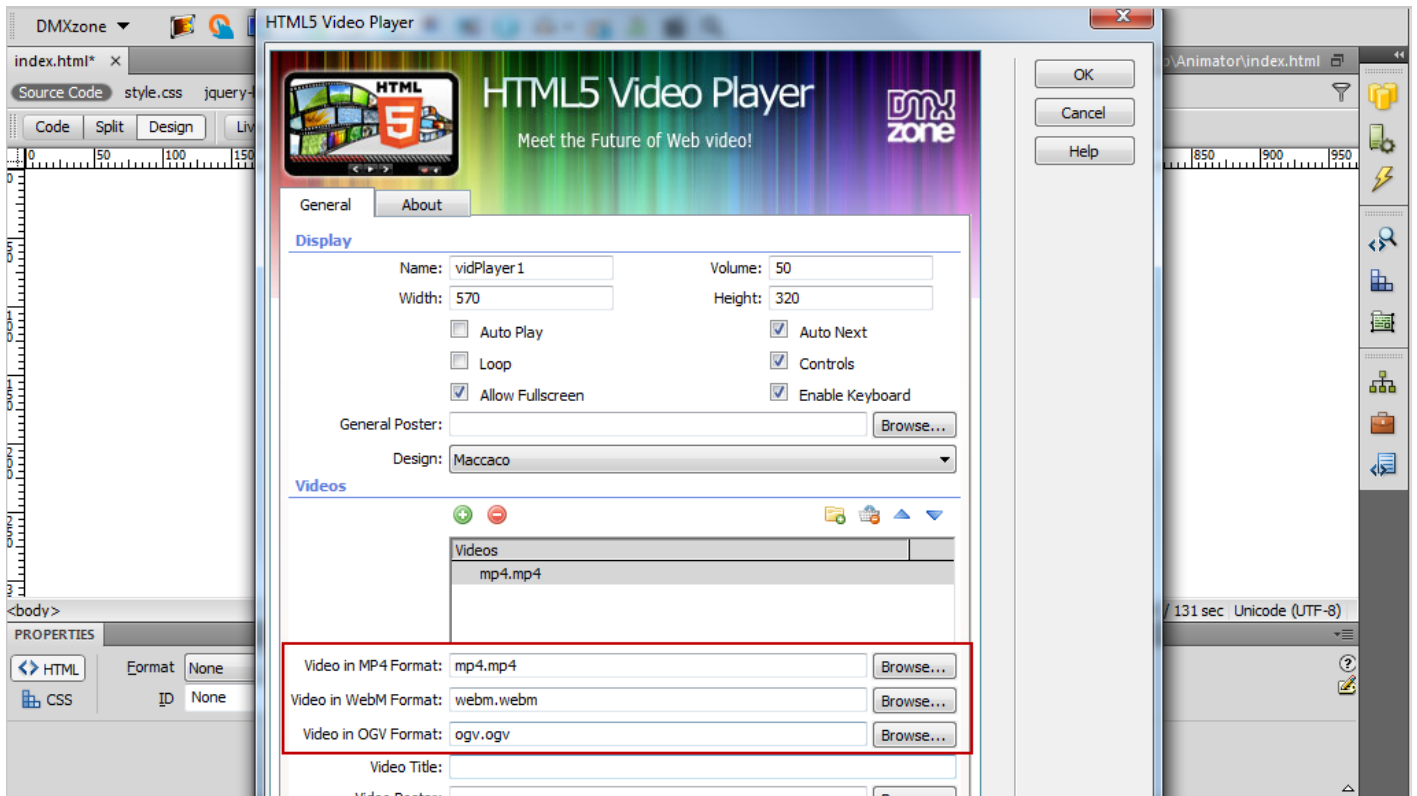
DMXzone

index.html*
Source Code style.css jquery-
Code Split Design Liv
0 50 100 150
<body>
PROPERTIES
<> HTML Format None
CSS ID None

\Animator\index.html
850 900 950
/ 131 sec Unicode (UTF-8)

HTML5 Video Player

HTML 5
HTML5 Video Player
Meet the Future of Web video!
DMX zone

OK
Cancel
Help

General About

Display
Name: vidPlayer1 Volume: 50
Width: 570 Height: 320
Auto Play
Auto Next
Loop
Controls
Allow Fullscreen
Enable Keyboard
General Poster: Browse...
Design: Maccaco

Videos
Videos
mp4.mp4

Video in MP4 Format: mp4.mp4 Browse...
Video in WebM Format: webm.webm Browse...
Video in OGV Format: ogv.ogv Browse...
Video Title: